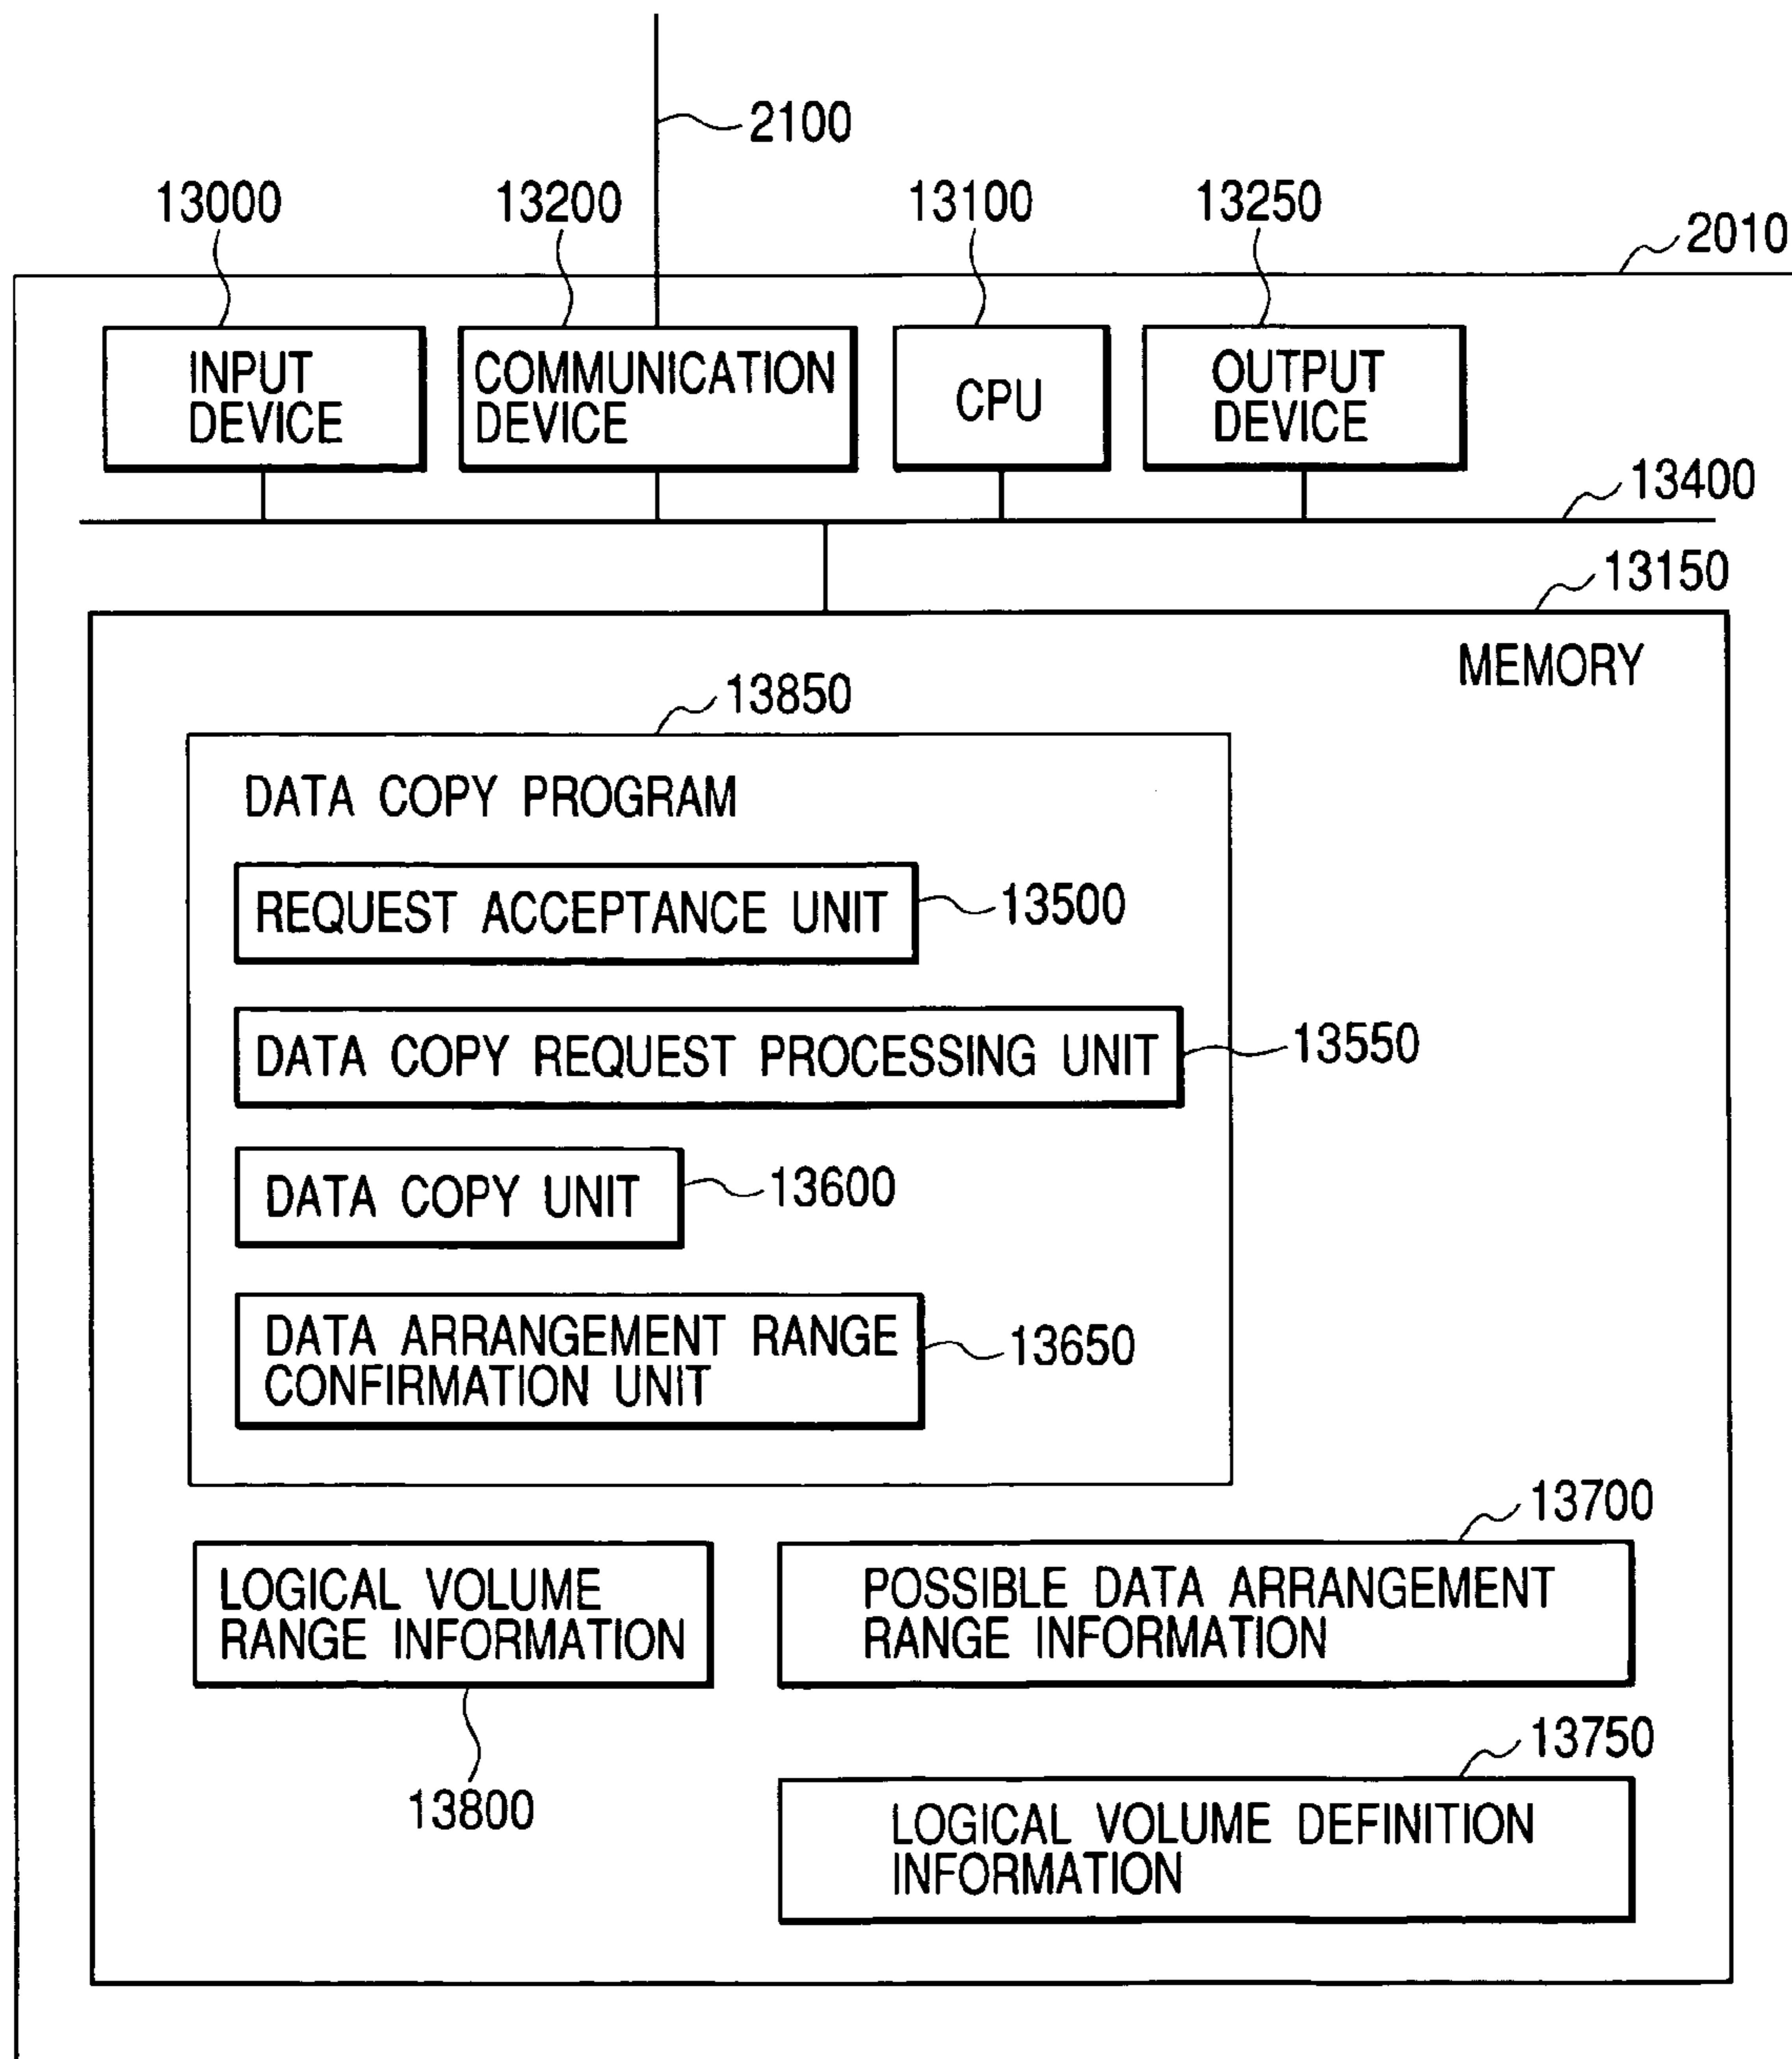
2100

13000
13200
13100
13250
2010

INPUT DEVICE

COMMUNICATION DEVICE

CPU

OUTPUT DEVICE

13400

13150

MEMORY

13850

DATA COPY PROGRAM

REQUEST ACCEPTANCE UNIT
13500

DATA COPY REQUEST PROCESSING UNIT
13550

DATA COPY UNIT
13600

DATA ARRANGEMENT RANGE CONFIRMATION UNIT
13650

13700

LOGICAL VOLUME RANGE INFORMATION

POSSIBLE DATA ARRANGEMENT RANGE INFORMATION

13800

13750

LOGICAL VOLUME DEFINITION INFORMATION